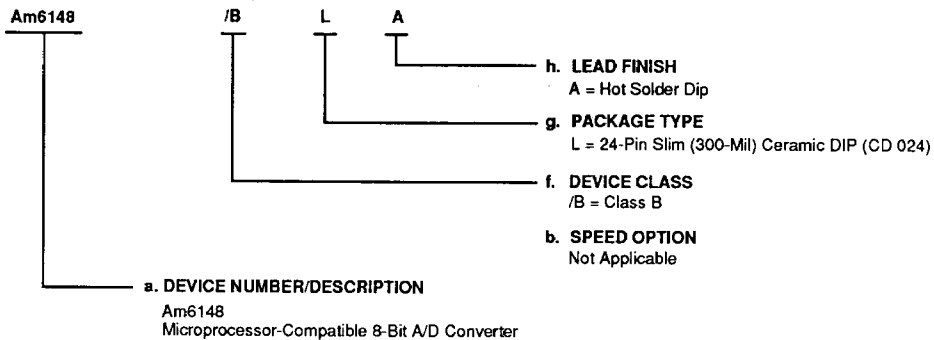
Am6148 /B L A

h. LEAD FINISH
A = Hot Solder Dip

g. PACKAGE TYPE
L = 24-Pin Slim (300-Mil) Ceramic DIP (CD 024)

f. DEVICE CLASS
/B = Class B

b. SPEED OPTION
Not Applicable

a. DEVICE NUMBER/DESCRIPTION
Am6148
Microprocessor-Compatible 8-Bit A/D Converter